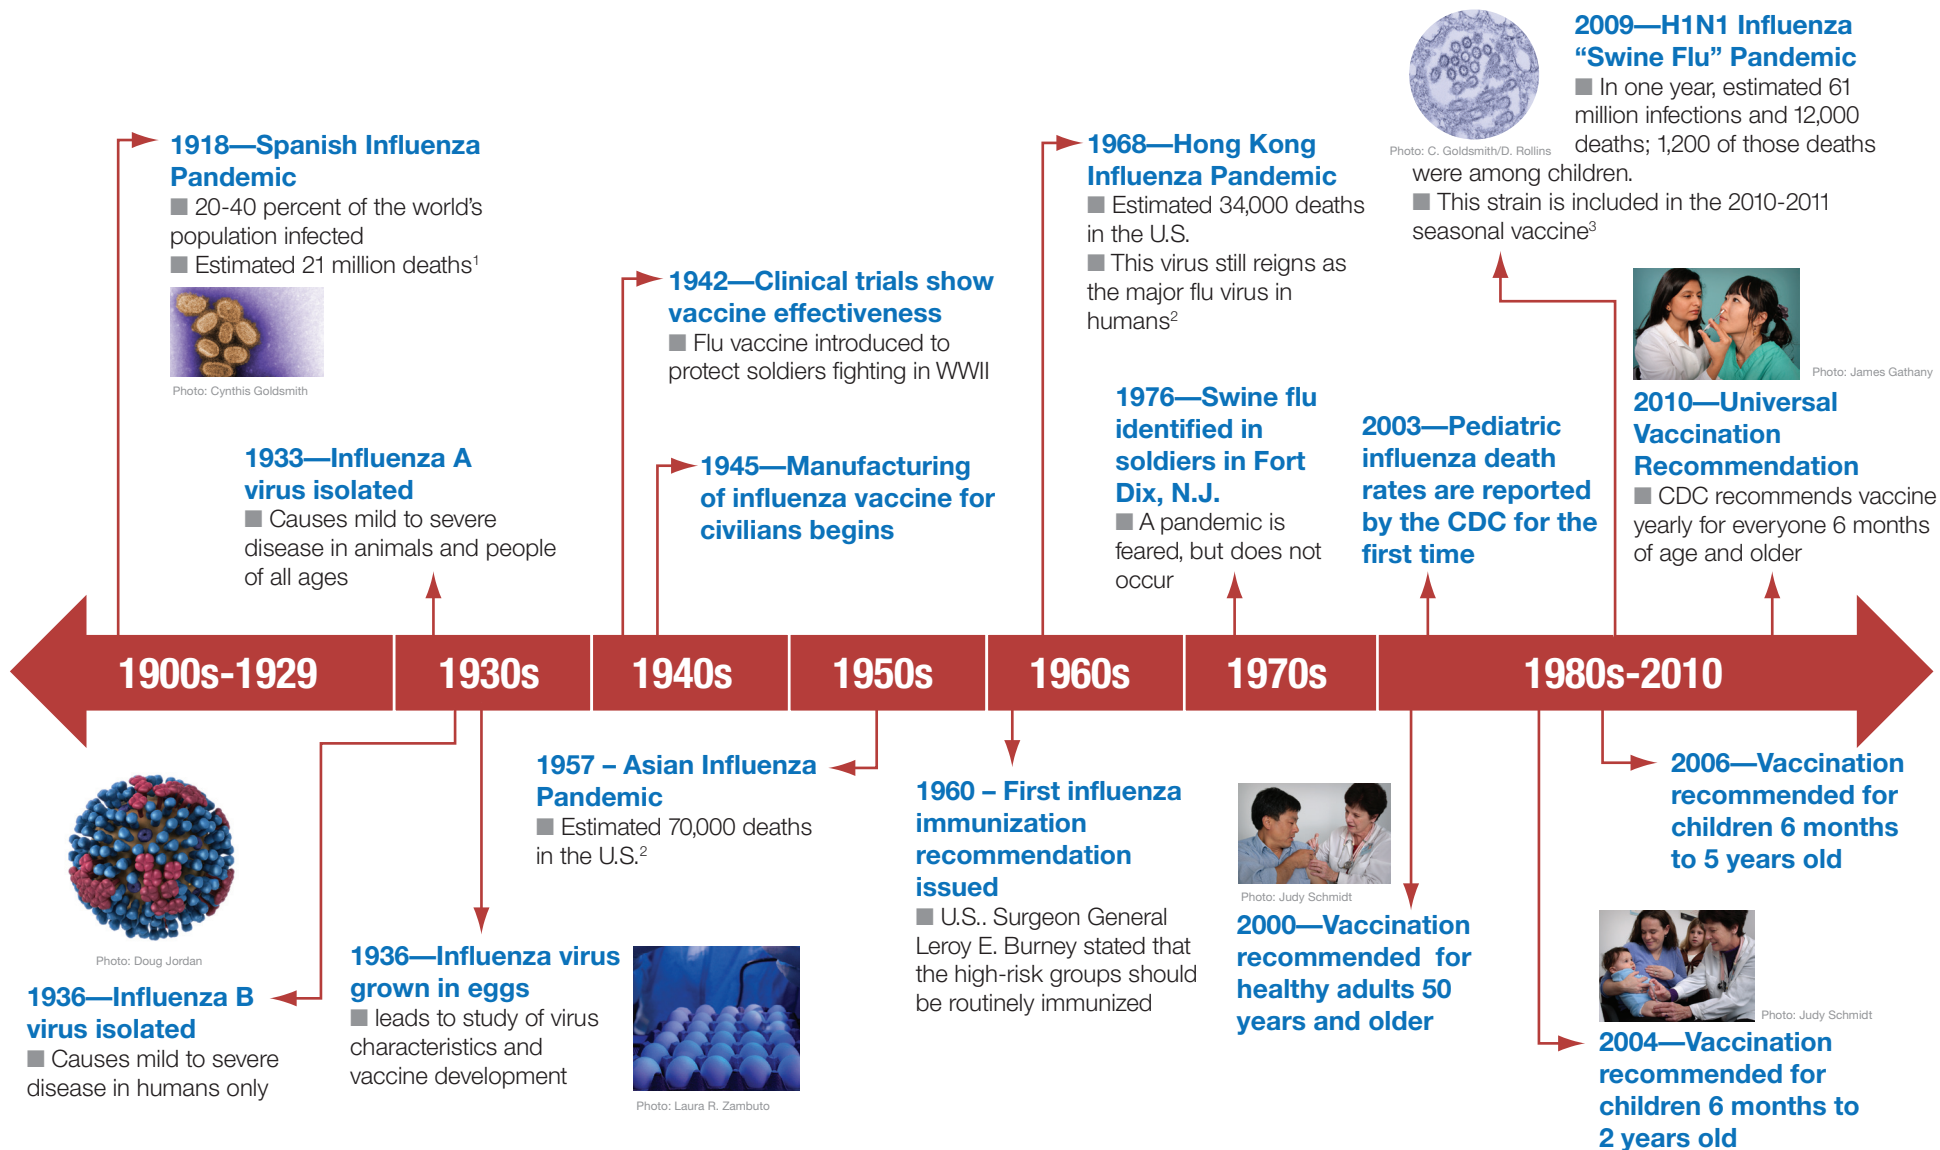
1918—Spanish Influenza Pandemic
■ 20-40 percent of the world's population infected
■ Estimated 21 million deaths$^1$

Photo: Cynthis Goldsmith

1933—Influenza A virus isolated
■ Causes mild to severe disease in animals and people of all ages

1942—Clinical trials show vaccine effectiveness
■ Flu vaccine introduced to protect soldiers fighting in WWII

1945—Manufacturing of influenza vaccine for civilians begins

1968—Hong Kong Influenza Pandemic
■ Estimated 34,000 deaths in the U.S.
■ This virus still reigns as the major flu virus in humans$^2$

1976—Swine flu identified in soldiers in Fort Dix, N.J.
■ A pandemic is feared, but does not occur

2003—Pediatric influenza death rates are reported by the CDC for the first time

Photo: C. Goldsmith/D. Rollins

2009—H1N1 Influenza "Swine Flu" Pandemic
■ In one year, estimated 61 million infections and 12,000 deaths; 1,200 of those deaths were among children.
■ This strain is included in the 2010-2011 seasonal vaccine$^3$

Photo: James Gathany

2010—Universal Vaccination Recommendation
■ CDC recommends vaccine yearly for everyone 6 months of age and older

1900s-1929
1930s
1940s
1950s
1960s
1970s
1980s-2010

Photo: Doug Jordan

1936—Influenza B virus isolated
■ Causes mild to severe disease in humans only

1936—Influenza virus grown in eggs
■ leads to study of virus characteristics and vaccine development

Photo: Laura R. Zambuto

1957 – Asian Influenza Pandemic
■ Estimated 70,000 deaths in the U.S.$^2$

1960 – First influenza immunization recommendation issued
■ U.S.. Surgeon General Leroy E. Burney stated that the high-risk groups should be routinely immunized

Photo: Judy Schmidt

2000—Vaccination recommended for healthy adults 50 years and older

2006—Vaccination recommended for children 6 months to 5 years old

Photo: Judy Schmidt

2004—Vaccination recommended for children 6 months to 2 years old